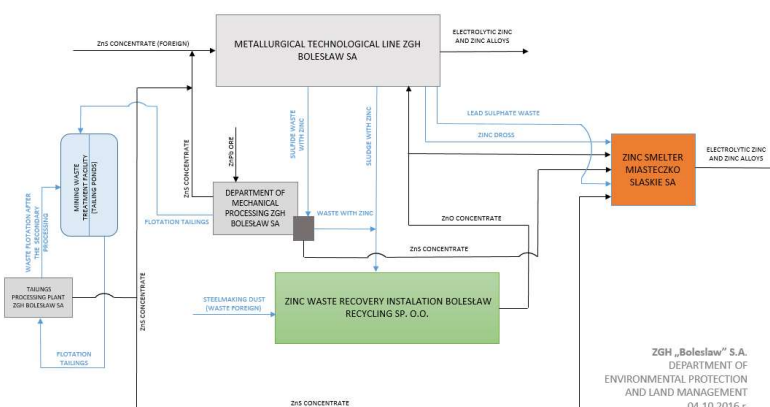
ZnS CONCENTRATE (FOREIGN)

METALLURGICAL TECHNOLOGICAL LINE ZGH BOLESŁAW SA

ELECTROLYTIC ZINC AND ZINC ALLOYS

MINING WASTE TREATMENT FACILITY (TAILING PONDS)

WASTE FLOTATION AFTER THE SECONDARY PROCESSING

ZnS CONCENTRATE

ZnPb ORE

SULFIDE WASTE WITH ZINC

SLUDGE WITH ZINC

LEAD SULPHATE WASTE

ZINC DROSS

ZINC SMELTER MIASTECZKO SLASKIE SA

ELECTROLYTIC ZINC AND ZINC ALLOYS

DEPARTMENT OF MECHANICAL PROCESSING ZGH BOLESŁAW SA

FLOTATION TAILINGS

WASTE WITH ZINC

ZnO CONCENTRATE

ZnS CONCENTRATE

TAILINGS PROCESSING PLANT ZGH BOLESŁAW SA

ZnS CONCENTRATE

STEELMAKING DUST (WASTE FOREIGN)

ZINC WASTE RECOVERY INSTALATION BOLESŁAW RECYCLING SP. O.O.

FLOTATION TAILINGS

ZGH „Boleslaw" S.A.
DEPARTMENT OF
ENVIRONMENTAL PROTECTION
AND LAND MANAGEMENT
04.10.2016 r.

ZnS CONCENTRATE